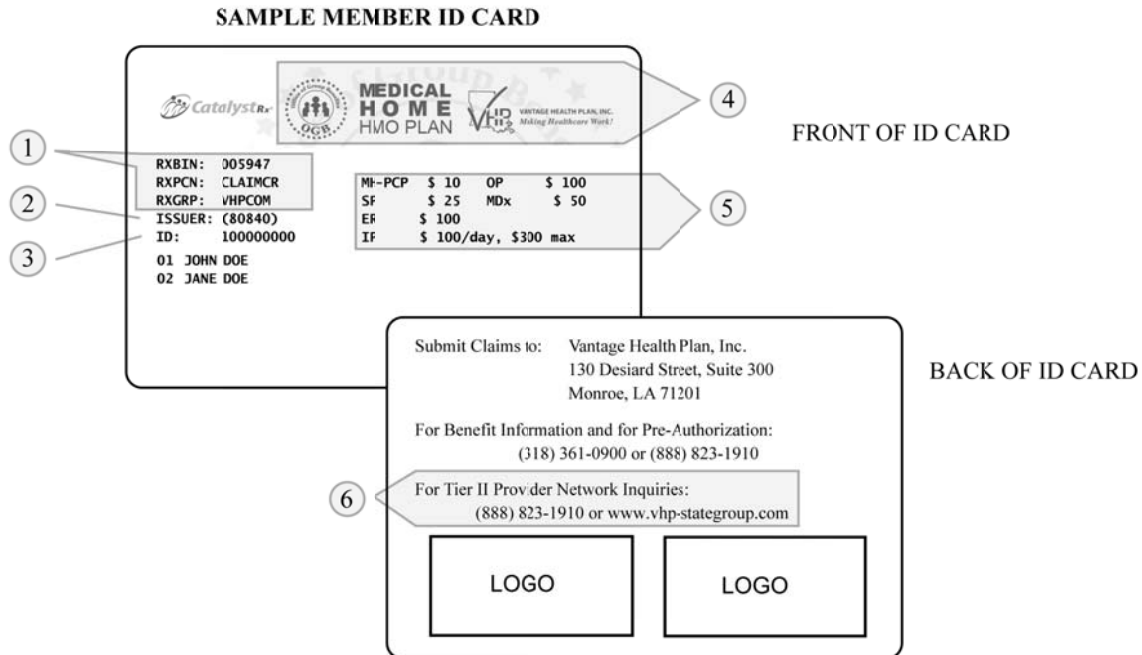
SAMPLE MEMBER ID CARD

CatalystRx

OGB

MEDICAL HOME HMO PLAN

VHP VANTAGE HEALTH PLAN, INC. Making Healthcare Work!

4

FRONT OF ID CARD

1

RXBIN: 005947
RXPCN: CLAIMCR
RXGRP: VHPCOM

2

ISSUER: (80840)

3

ID: 100000000

01 JOHN DOE
02 JANE DOE

| MH-PCP | $ 10 | OP | $ 100 |
|---|---|---|---|
| SP | $ 25 | MDx | $ 50 |
| ER | $ 100 | | |
| IP | $ 100/day, $300 max | | |

5

Submit Claims to: Vantage Health Plan, Inc.
130 Desiard Street, Suite 300
Monroe, LA 71201

BACK OF ID CARD

For Benefit Information and for Pre-Authorization:
(318) 361-0900 or (888) 823-1910

6

For Tier II Provider Network Inquiries:
(888) 823-1910 or www.vhp-stategroup.com

LOGO

LOGO